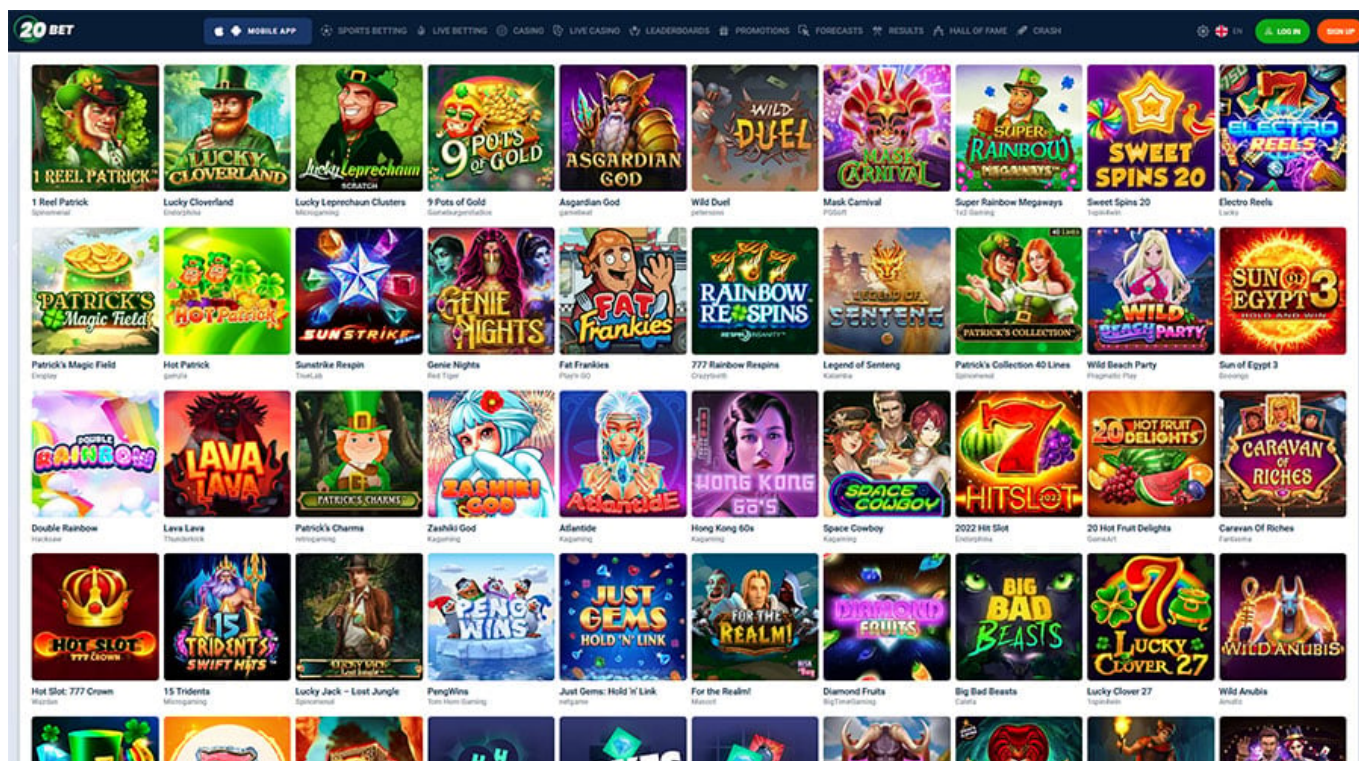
20BET

MOBILE APP  SPORTS BETTING  LIVE BETTING  CASINO  LIVE CASINO  LEADERBOARDS  PROMOTIONS  FORECASTS  RESULTS  HALL OF FAME  CRASH  EN  LOG IN  SIGN UP

1 REEL PATRICK
1 Reel Patrick
Spinomenal

LUCKY CLOVERLAND
Lucky Cloverland
Endorphina

Lucky Leprechaun SCRATCH
Lucky Leprechaun Clusters
Microgaming

9 POTS OF GOLD
9 Pots of Gold
Gameburgerstudios

ASGARDIAN GOD
Asgardian God
gamebeat

WILD DUEL
Wild Duel
petersons

MASK CARNIVAL
Mask Carnival
PGSoft

SUPER RAINBOW MEGAWAYS
Super Rainbow Megaways
1x2 Gaming

SWEET SPINS 20
Sweet Spins 20
1spin4win

ELECTRO REELS
Electro Reels
Lucky

PATRICK'S Magic Field
Patrick's Magic Field
Evoplay

HOT PATRICK
Hot Patrick
gamzix

SUNSTRIKE
Sunstrike Respin
TrueLab

GENIE NIGHTS
Genie Nights
Red Tiger

FAT Frankies
Fat Frankies
Play'n GO

RAINBOW RESPINS
777 Rainbow Respins
Crazytooth

LEGEND OF SENTENG
Legend of Senteng
Kalamba

PATRICK'S COLLECTION
Patrick's Collection 40 Lines
Spinomenal

WILD BEACH PARTY
Wild Beach Party
Pragmatic Play

SUN OF EGYPT 3 HOLD AND WIN
Sun of Egypt 3
Booongo

DOUBLE RAINBOW
Double Rainbow
Hacksaw

LAVA LAVA
Lava Lava
Thunderkick

PATRICK'S CHARMS
Patrick's Charms
retrogaming

ZASHIKI GOD
Zashiki God
Kagaming

Atlantide
Atlantide
Kagaming

HONG KONG 60's
Hong Kong 60s
Kagaming

SPACE COWBOY
Space Cowboy
Kagaming

HITSLOT 2022
2022 Hit Slot
Endorphina

20 HOT FRUIT DELIGHTS
20 Hot Fruit Delights
GameArt

CARAVAN OF RICHES
Caravan Of Riches
Fantasma

HOT SLOT 777 CROWN
Hot Slot: 777 Crown
Wazdan

15 TRIDENTS SWIFT HITS
15 Tridents
Microgaming

LUCKY JACK
Lucky Jack – Lost Jungle
Spinomenal

PENG WINS
PengWins
Tom Horn Gaming

JUST GEMS HOLD 'N' LINK
Just Gems: Hold 'n' Link
netgame

FOR THE REALM!
For the Realm!
Mascot

DIAMOND FRUITS
Diamond Fruits
BigTimeGaming

BIG BAD BEASTS
Big Bad Beasts
Caleta

LUCKY CLOVER 27
Lucky Clover 27
1spin4win

WILD ANUBIS
Wild Anubis
Amatic